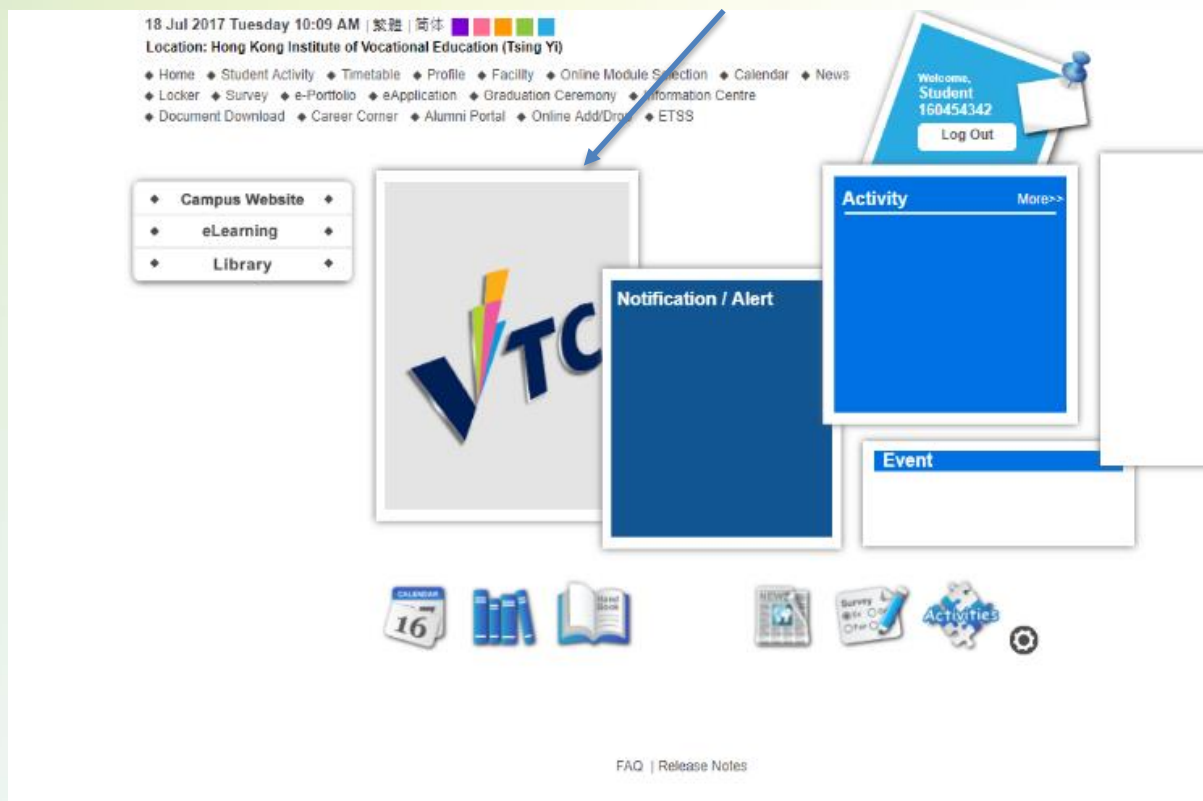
18 Jul 2017 Tuesday 10:09 AM | 繁體 | 简体

Location: Hong Kong Institute of Vocational Education (Tsing Yi)

◆ Home ◆ Student Activity ◆ Timetable ◆ Profile ◆ Facility ◆ Online Module Selection ◆ Calendar ◆ News ◆ Locker ◆ Survey ◆ e-Portfolio ◆ eApplication ◆ Graduation Ceremony ◆ Information Centre ◆ Document Download ◆ Career Corner ◆ Alumni Portal ◆ Online Add/Drop ◆ ETSS

Welcome, Student 160454342

Log Out

◆ Campus Website ◆

◆ eLearning ◆

◆ Library ◆

VTC

Notification / Alert

Activity

More>>

Event

CALENDAR 16

Hand Book

NEWS

Survey

Activities

FAQ | Release Notes